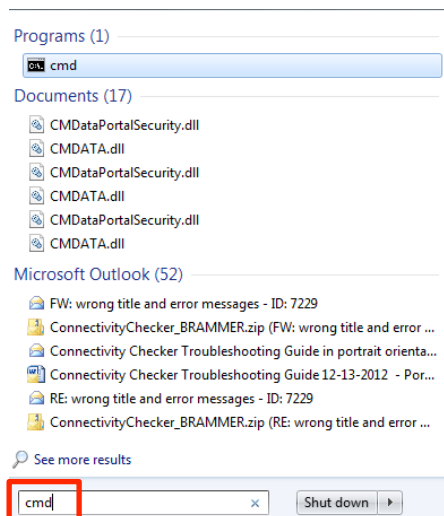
Programs (1)

cmd

Documents (17)

CMDataPortalSecurity.dll

CMDATA.dll

CMDataPortalSecurity.dll

CMDATA.dll

CMDataPortalSecurity.dll

CMDATA.dll

Microsoft Outlook (52)

FW: wrong title and error messages - ID: 7229

ConnectivityChecker_BRAMMER.zip (FW: wrong title and error ...

Connectivity Checker Troubleshooting Guide in portrait orienta...

Connectivity Checker Troubleshooting Guide 12-13-2012 - Por...

RE: wrong title and error messages - ID: 7229

ConnectivityChecker_BRAMMER.zip (RE: wrong title and error ...

See more results

cmd

×

Shut down